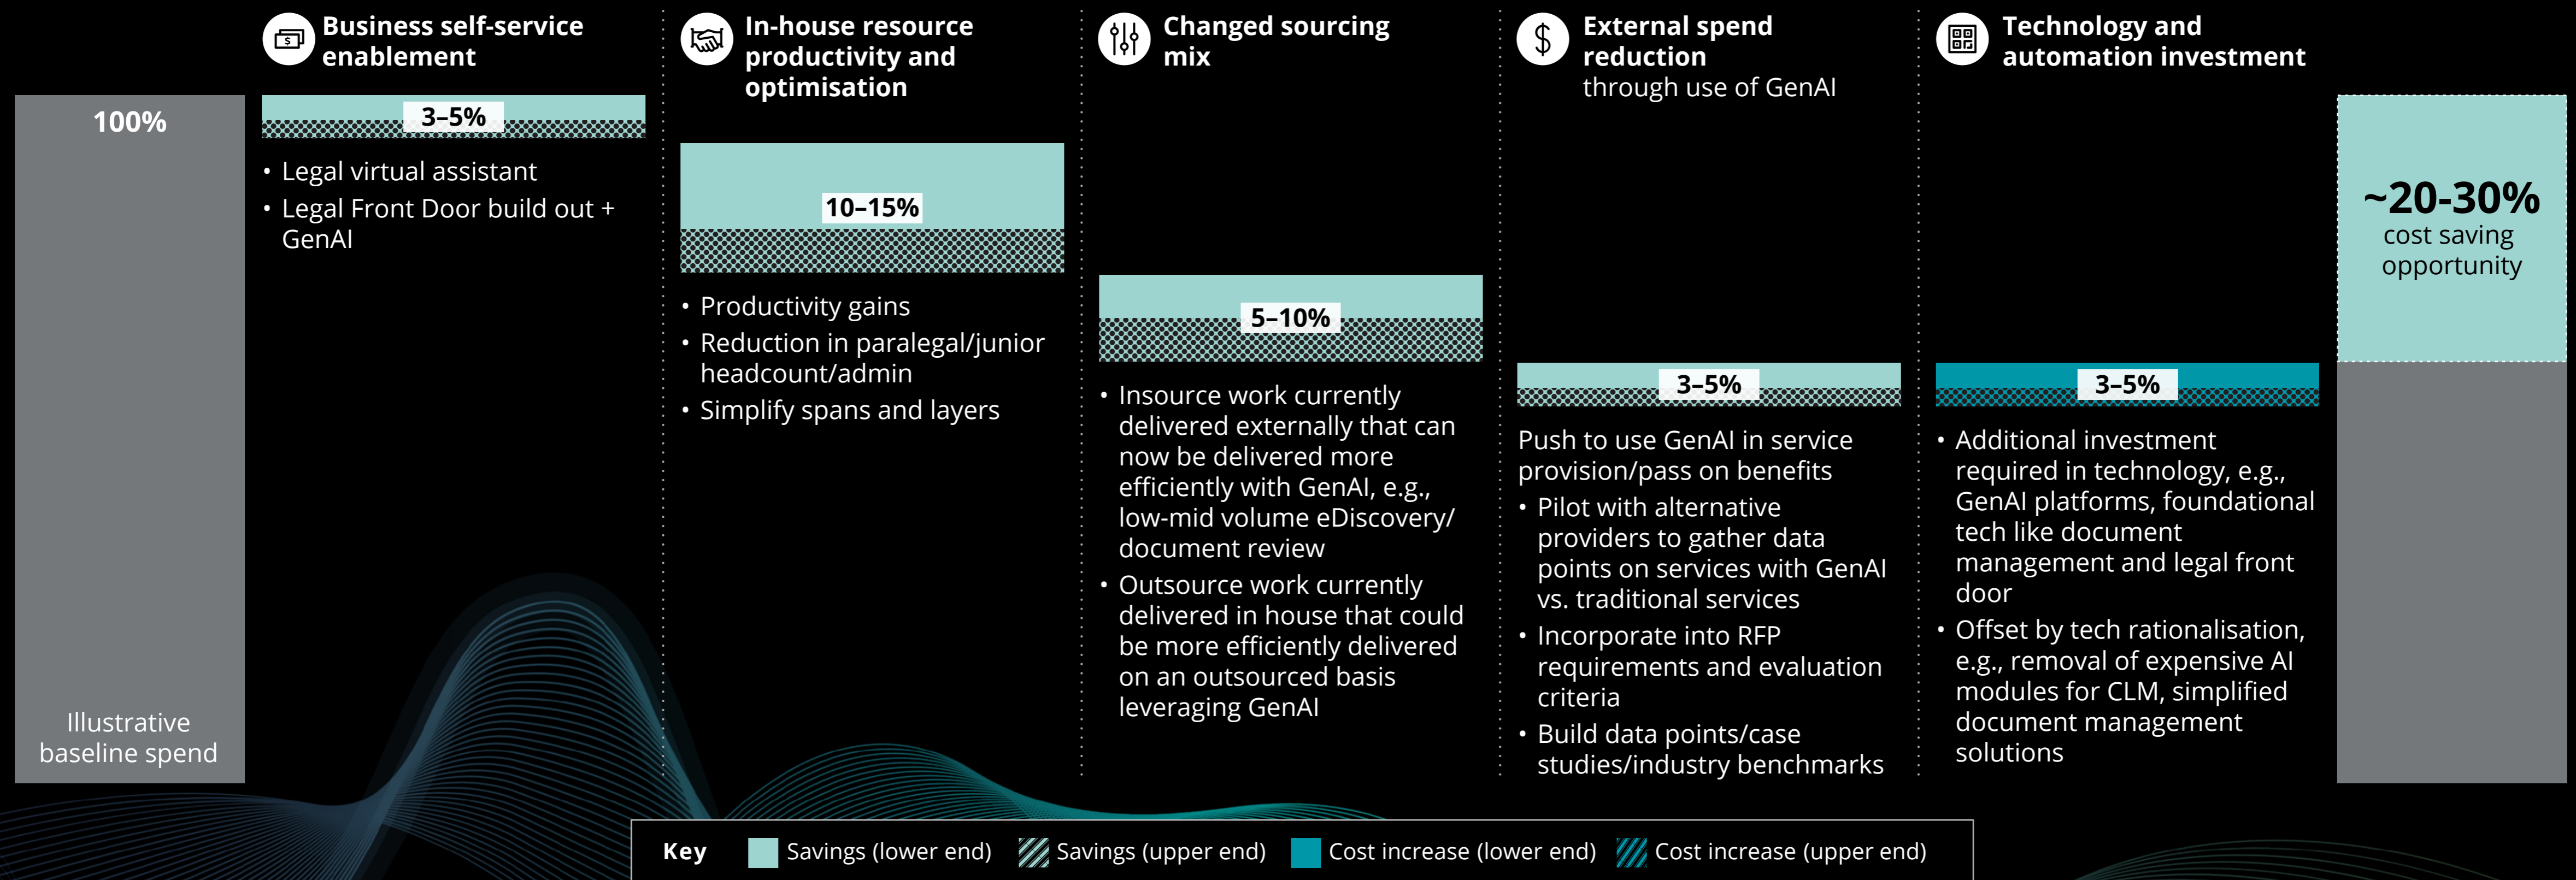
100%

Illustrative baseline spend

Business self-service enablement

3–5%

• Legal virtual assistant
• Legal Front Door build out + GenAI

In-house resource productivity and optimisation

10–15%

• Productivity gains
• Reduction in paralegal/junior headcount/admin
• Simplify spans and layers

Changed sourcing mix

5–10%

• Insource work currently delivered externally that can now be delivered more efficiently with GenAI, e.g., low-mid volume eDiscovery/ document review
• Outsource work currently delivered in house that could be more efficiently delivered on an outsourced basis leveraging GenAI

External spend reduction through use of GenAI

3–5%

Push to use GenAI in service provision/pass on benefits
• Pilot with alternative providers to gather data points on services with GenAI vs. traditional services
• Incorporate into RFP requirements and evaluation criteria
• Build data points/case studies/industry benchmarks

Technology and automation investment

3–5%

• Additional investment required in technology, e.g., GenAI platforms, foundational tech like document management and legal front door
• Offset by tech rationalisation, e.g., removal of expensive AI modules for CLM, simplified document management solutions

~20-30%
cost saving opportunity

Key Savings (lower end) Savings (upper end) Cost increase (lower end) Cost increase (upper end)